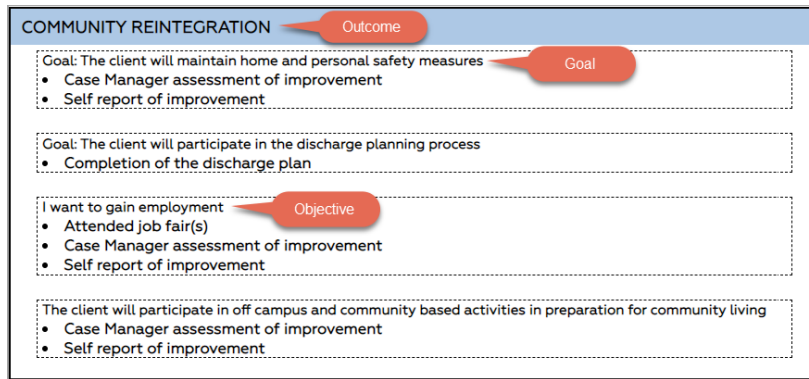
COMMUNITY REINTEGRATION

Outcome

Goal: The client will maintain home and personal safety measures

Goal

- Case Manager assessment of improvement
- Self report of improvement

Goal: The client will participate in the discharge planning process

- Completion of the discharge plan

I want to gain employment

Objective

- Attended job fair(s)
- Case Manager assessment of improvement
- Self report of improvement

The client will participate in off campus and community based activities in preparation for community living

- Case Manager assessment of improvement
- Self report of improvement